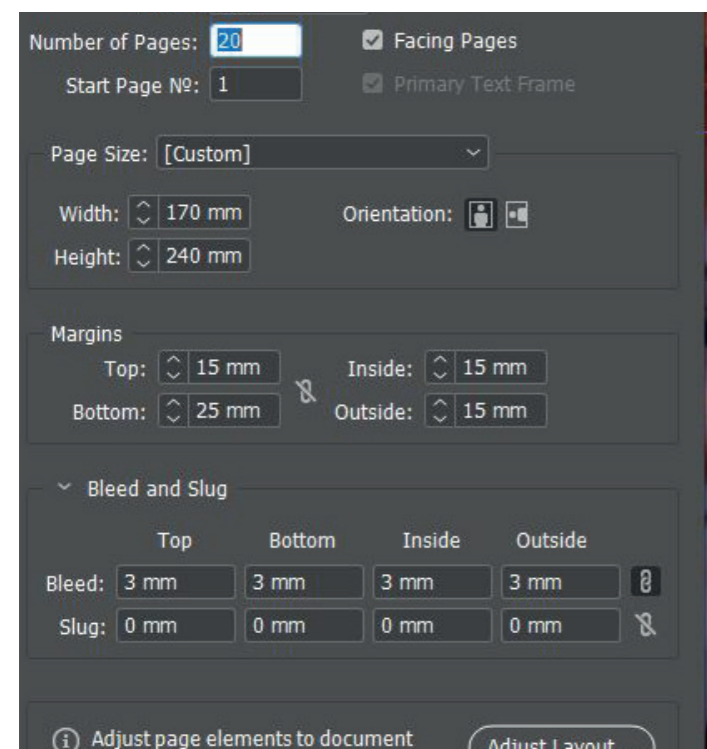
Number of Pages: 20
Start Page №: 1
Facing Pages
Primary Text Frame

Page Size: [Custom]
Width: 170 mm
Height: 240 mm
Orientation:

Margins
Top: 15 mm
Bottom: 25 mm
Inside: 15 mm
Outside: 15 mm

Bleed and Slug

|  | Top | Bottom | Inside | Outside |
|---|---|---|---|---|
| Bleed: | 3 mm | 3 mm | 3 mm | 3 mm |
| Slug: | 0 mm | 0 mm | 0 mm | 0 mm |

Adjust page elements to document
Adjust Layout